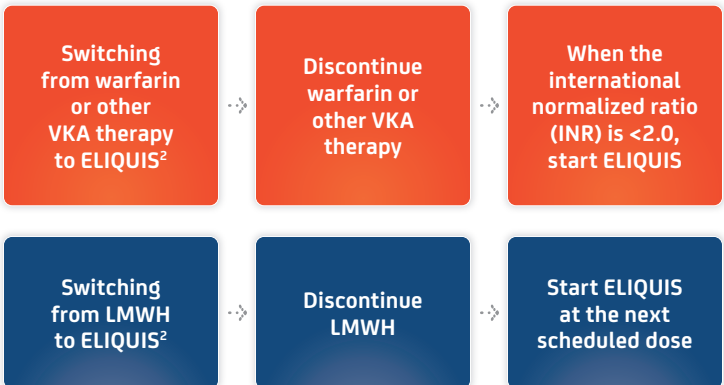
Switching from warfarin or other VKA therapy to ELIQUIS$^{2}$

Discontinue warfarin or other VKA therapy

When the international normalized ratio (INR) is <2.0, start ELIQUIS

Switching from LMWH to ELIQUIS$^{2}$

Discontinue LMWH

Start ELIQUIS at the next scheduled dose